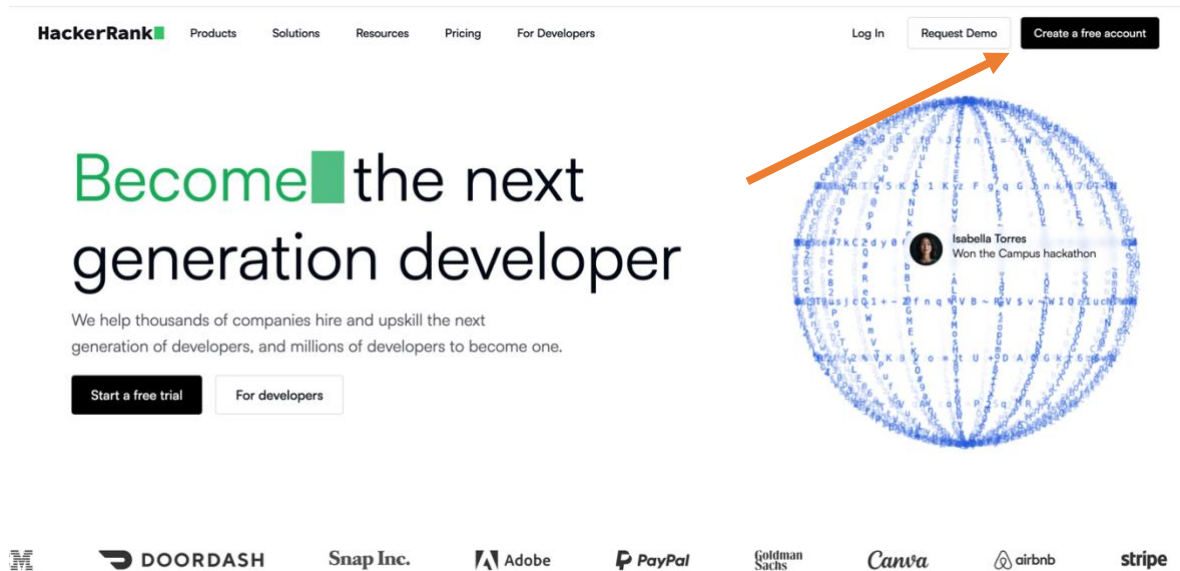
HackerRank Products Solutions Resources Pricing For Developers Log In Request Demo Create a free account

Become the next generation developer

We help thousands of companies hire and upskill the next generation of developers, and millions of developers to become one.

Start a free trial For developers

Isabella Torres
Won the Campus hackathon

IBM DOORDASH Snap Inc. Adobe PayPal Goldman Sachs Canva airbnb stripe